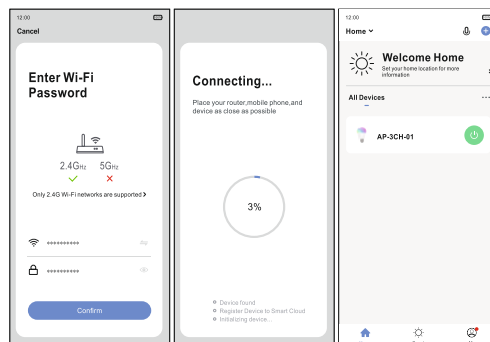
12:00

Cancel

Enter Wi-Fi Password

2.4GHz 5GHz

Only 2.4G Wi-Fi networks are supported >

••••••••••

••••••••••

Confirm

Connecting...

Place your router,mobile phone,and device as close as possible

3%

Device found
Register Device to Smart Cloud
Initializing device...

12:00

Home

Welcome Home
Set your home location for more information

All Devices

AP-3CH-01